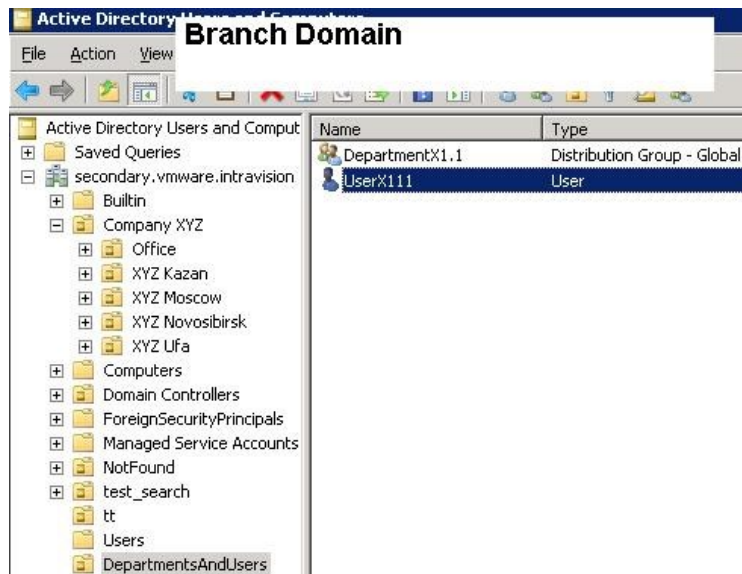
Active Directory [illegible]

File Action View

Branch Domain

Active Directory Users and Comput
Saved Queries
secondary.vmware.intravision
Builtin
Company XYZ
Office
XYZ Kazan
XYZ Moscow
XYZ Novosibirsk
XYZ Ufa
Computers
Domain Controllers
ForeignSecurityPrincipals
Managed Service Accounts
NotFound
test_search
tt
Users
DepartmentsAndUsers

| Name | Type |
|---|---|
| DepartmentX1.1 | Distribution Group - Global |
| UserX111 | User |